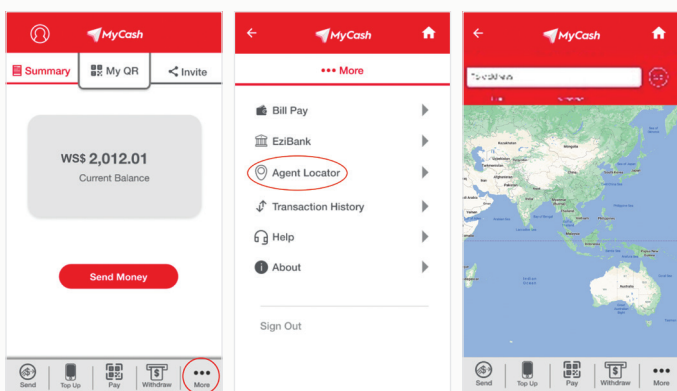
MyCash

Summary
My QR
Invite

WS$ 2,012.01
Current Balance

Send Money

Send
Top Up
Pay
Withdraw
More

MyCash

••• More

Bill Pay
EziBank
Agent Locator
Transaction History
Help
About

Sign Out

MyCash

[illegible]

Send
Top Up
Pay
Withdraw
More